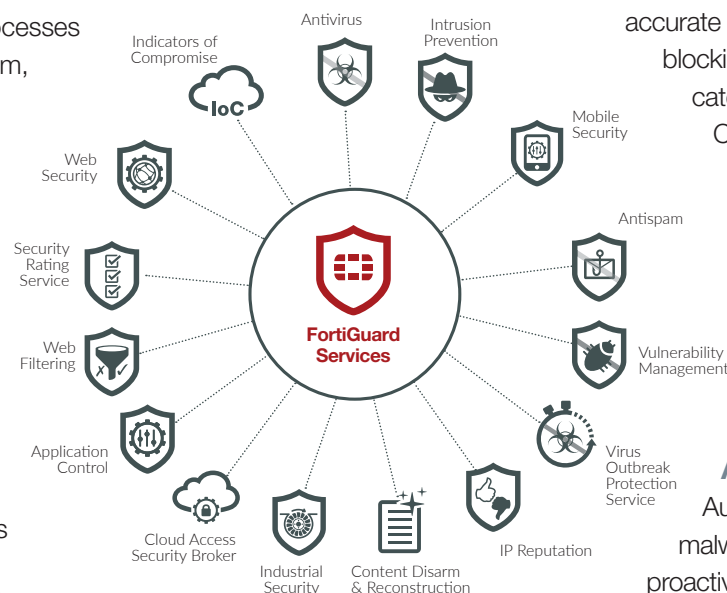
ocesses
m,

accurate
blocki
cat
C

Antivirus

Intrusion Prevention

Indicators of Compromise

IoC

Mobile Security

Web Security

Antispam

Security Rating Service

FortiGuard Services

Web Filtering

Vulnerability Management

Application Control

Virus Outbreak Protection Service

Cloud Access Security Broker

Industrial Security

Content Disarm & Reconstruction

IP Reputation

s

A
Au
malw
proactiv